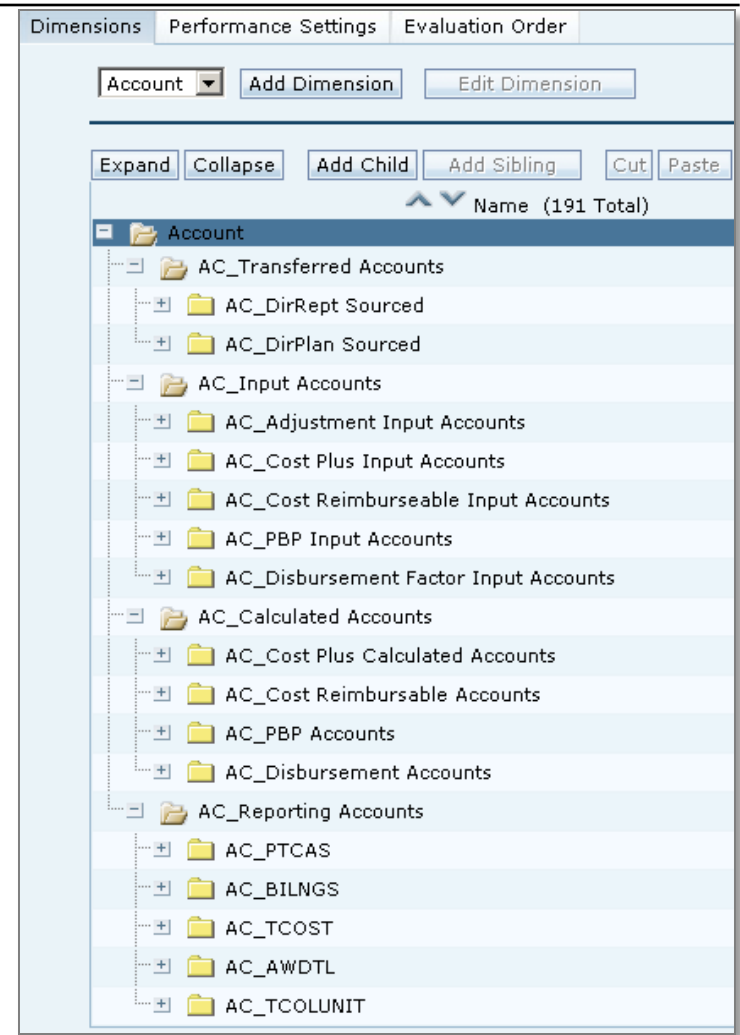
Dimensions | Performance Settings | Evaluation Order

Account
Add Dimension
Edit Dimension

Expand
Collapse
Add Child
Add Sibling
Cut
Paste

Name (191 Total)

Account
AC_Transferred Accounts
AC_DirRept Sourced
AC_DirPlan Sourced
AC_Input Accounts
AC_Adjustment Input Accounts
AC_Cost Plus Input Accounts
AC_Cost Reimburseable Input Accounts
AC_PBP Input Accounts
AC_Disbursement Factor Input Accounts
AC_Calculated Accounts
AC_Cost Plus Calculated Accounts
AC_Cost Reimbursable Accounts
AC_PBP Accounts
AC_Disbursement Accounts
AC_Reporting Accounts
AC_PTCAS
AC_BILNGS
AC_TCOST
AC_AWDTL
AC_TCOLUNIT